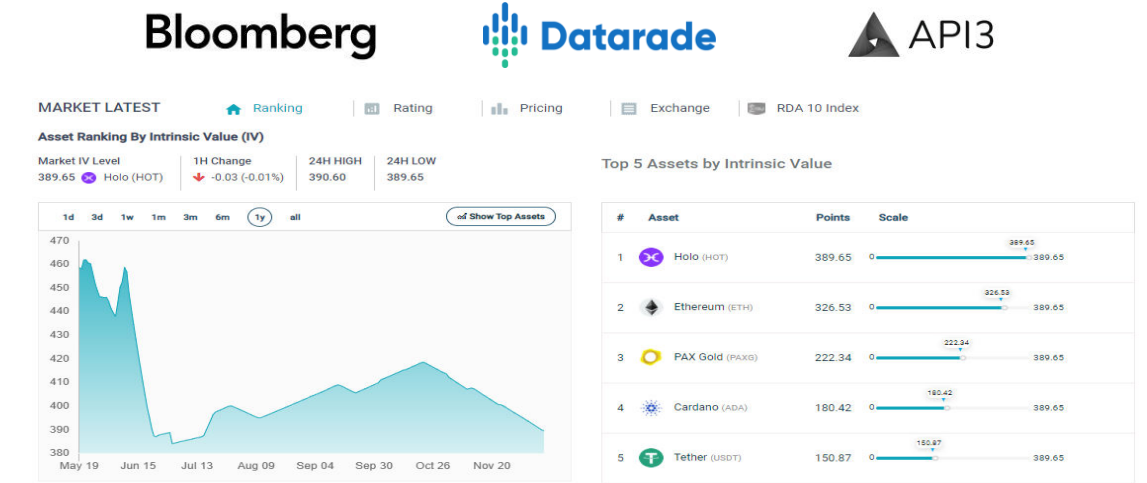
Bloomberg Datarade API3

MARKET LATEST
Ranking
Rating
Pricing
Exchange
RDA 10 Index

Asset Ranking By Intrinsic Value (IV)

Market IV Level
389.65 Holo (HOT)
1H Change
-0.03 (-0.01%)
24H HIGH
390.60
24H LOW
389.65

1d 3d 1w 1m 3m 6m 1y all
Show Top Assets

470
460
450
440
430
420
410
400
390
380
May 19 Jun 15 Jul 13 Aug 09 Sep 04 Sep 30 Oct 26 Nov 20

Top 5 Assets by Intrinsic Value

| # | Asset | Points | Scale |
|---|---|---|---|
| 1 | Holo (HOT) | 389.65 | 0 389.65 389.65 |
| 2 | Ethereum (ETH) | 326.53 | 0 326.53 389.65 |
| 3 | PAX Gold (PAXG) | 222.34 | 0 222.34 389.65 |
| 4 | Cardano (ADA) | 180.42 | 0 180.42 389.65 |
| 5 | Tether (USDT) | 150.87 | 0 150.87 389.65 |